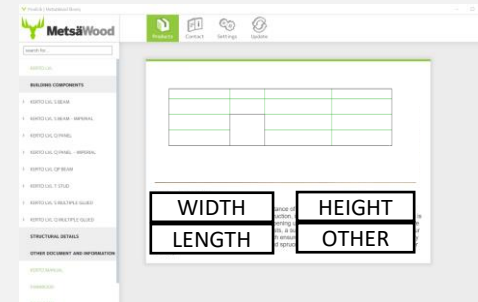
FinnKit | MetsäWood library

MetsäWood

search for...

Products
Contact
Settings
Update

KERTO-LVL

BUILDING COMPONENTS

KERTO LVL S-BEAM

KERTO LVL S-BEAM - IMPERIAL

KERTO LVL Q-PANEL

KERTO LVL Q-PANEL - IMPERIAL

KERTO LVL QP-BEAM

KERTO LVL T-STUD

KERTO LVL S-MULTIPLE GLUED

KERTO LVL Q-MULTIPLE GLUED

STRUCTURAL DETAILS

OTHER DOCUMENT AND INFORMATION

KERTO MANUAL

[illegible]

WIDTH
HEIGHT
LENGTH
OTHER